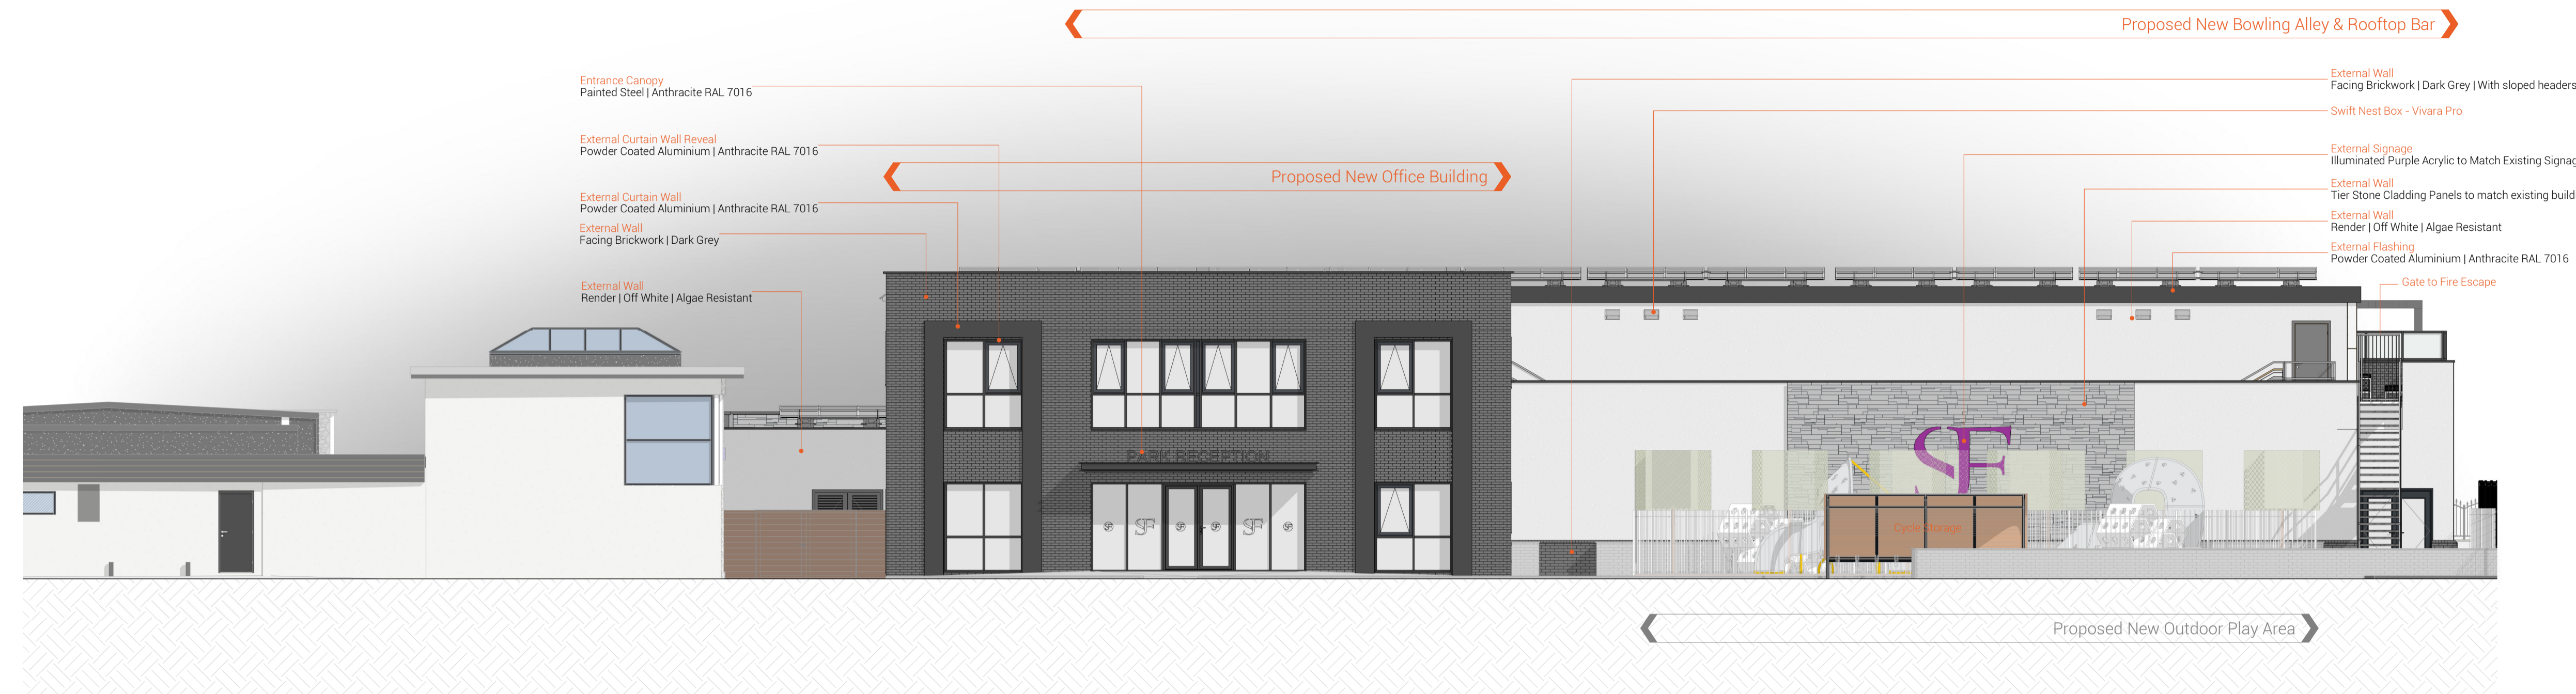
Proposed New Bowling Alley & Rooftop Bar

Entrance Canopy
Painted Steel | Anthracite RAL 7016

External Curtain Wall Reveal
Powder Coated Aluminium | Anthracite RAL 7016

Proposed New Office Building

External Curtain Wall
Powder Coated Aluminium | Anthracite RAL 7016

External Wall
Facing Brickwork | Dark Grey

External Wall
Render | Off White | Algae Resistant

External Wall
Facing Brickwork | Dark Grey | With sloped headers

Swift Nest Box - Vivara Pro

External Signage
Illuminated Purple Acrylic to Match Existing Signag

External Wall
Tier Stone Cladding Panels to match existing build

External Wall
Render | Off White | Algae Resistant

External Flashing
Powder Coated Aluminium | Anthracite RAL 7016

Gate to Fire Escape

PARK RECEPTION

SF

Cycle Storage

Proposed New Outdoor Play Area